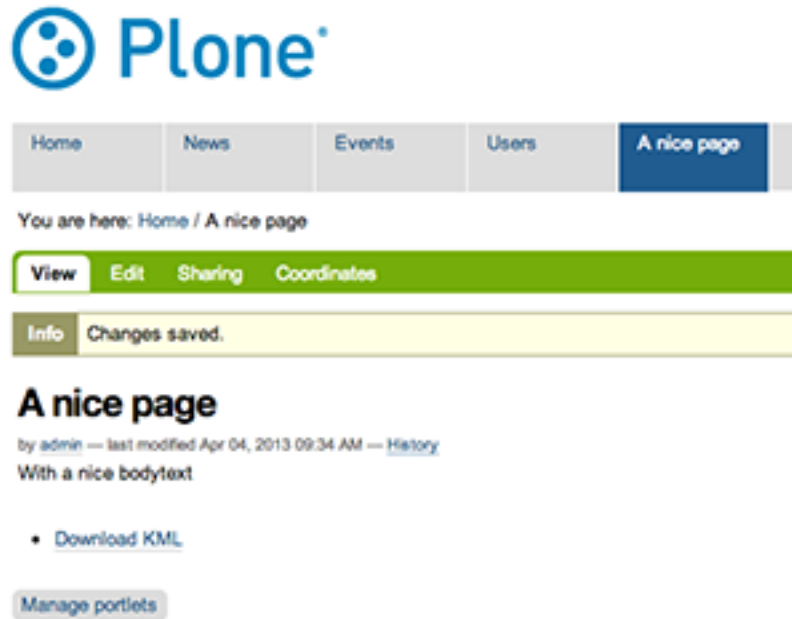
Plone®

Home | News | Events | Users | A nice page

You are here: Home / A nice page

View | Edit | Sharing | Coordinates

Info Changes saved.

A nice page

by admin — last modified Apr 04, 2013 09:34 AM — History

With a nice bodytext

- Download KML

Manage portlets